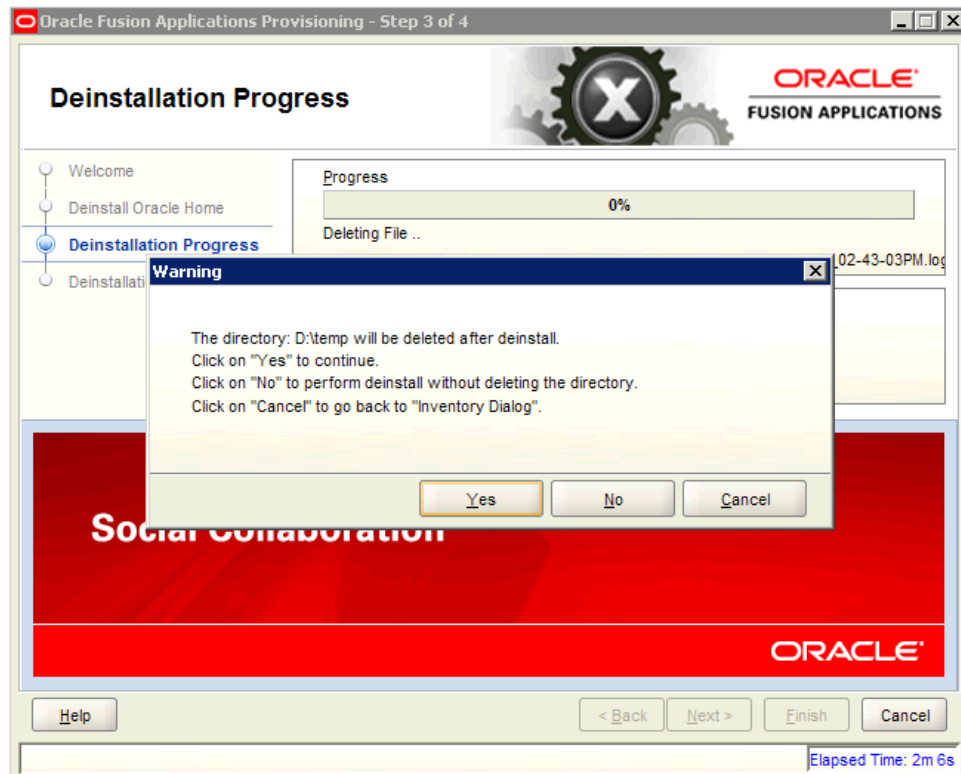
Oracle Fusion Applications Provisioning - Step 3 of 4

Deinstallation Progress

ORACLE
FUSION APPLICATIONS

Welcome
Deinstall Oracle Home
Deinstallation Progress
Deinstallati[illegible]

Progress
0%
Deleting File ..
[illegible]02-43-03PM.log

Warning

The directory: D:\temp will be deleted after deinstall.
Click on "Yes" to continue.
Click on "No" to perform deinstall without deleting the directory.
Click on "Cancel" to go back to "Inventory Dialog".

Yes
No
Cancel

Social Collaboration

ORACLE

Help
< Back
Next >
Finish
Cancel

Elapsed Time: 2m 6s